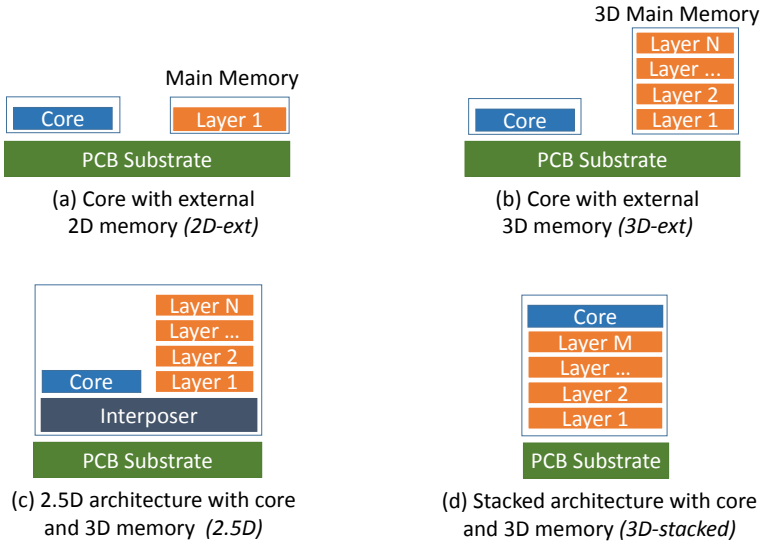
Main Memory

Core

Layer 1

PCB Substrate

(a) Core with external 2D memory *(2D-ext)*

3D Main Memory

Layer N

Layer ...

Layer 2

Layer 1

Core

PCB Substrate

(b) Core with external 3D memory *(3D-ext)*

Layer N

Layer ...

Layer 2

Core

Layer 1

Interposer

PCB Substrate

(c) 2.5D architecture with core and 3D memory *(2.5D)*

Core

Layer M

Layer ...

Layer 2

Layer 1

PCB Substrate

(d) Stacked architecture with core and 3D memory *(3D-stacked)*